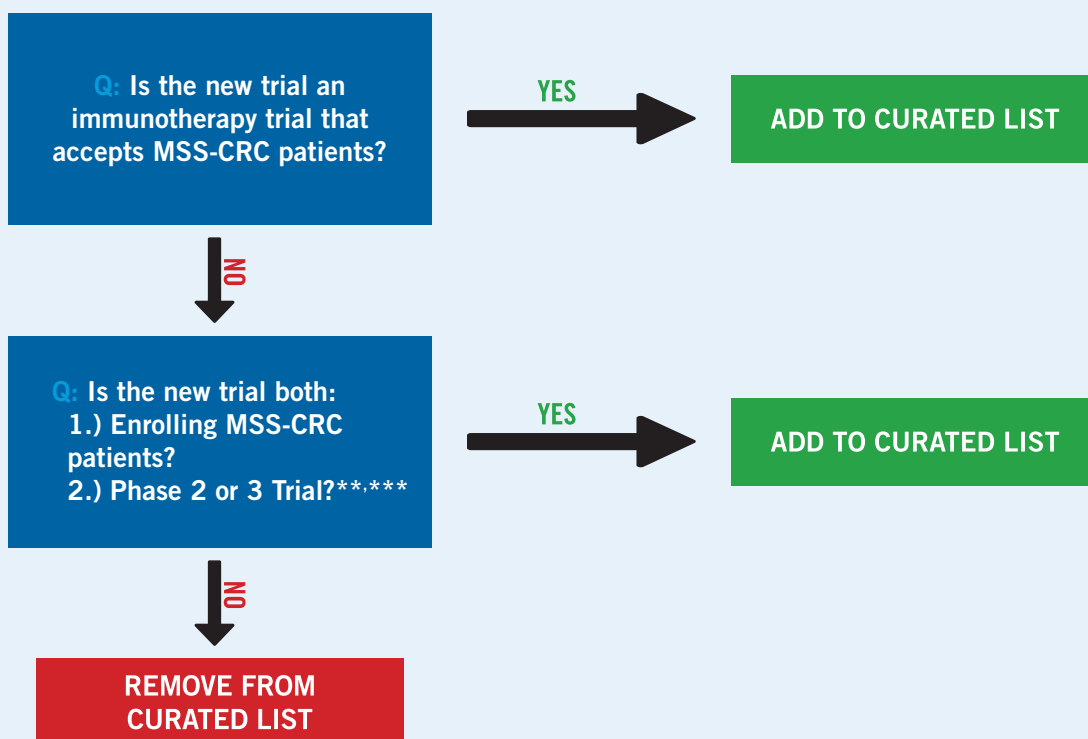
Q: Is the new trial an immunotherapy trial that accepts MSS-CRC patients?

YES

ADD TO CURATED LIST

NO

Q: Is the new trial both:
1.) Enrolling MSS-CRC patients?
2.) Phase 2 or 3 Trial?**,***

YES

ADD TO CURATED LIST

NO

REMOVE FROM CURATED LIST